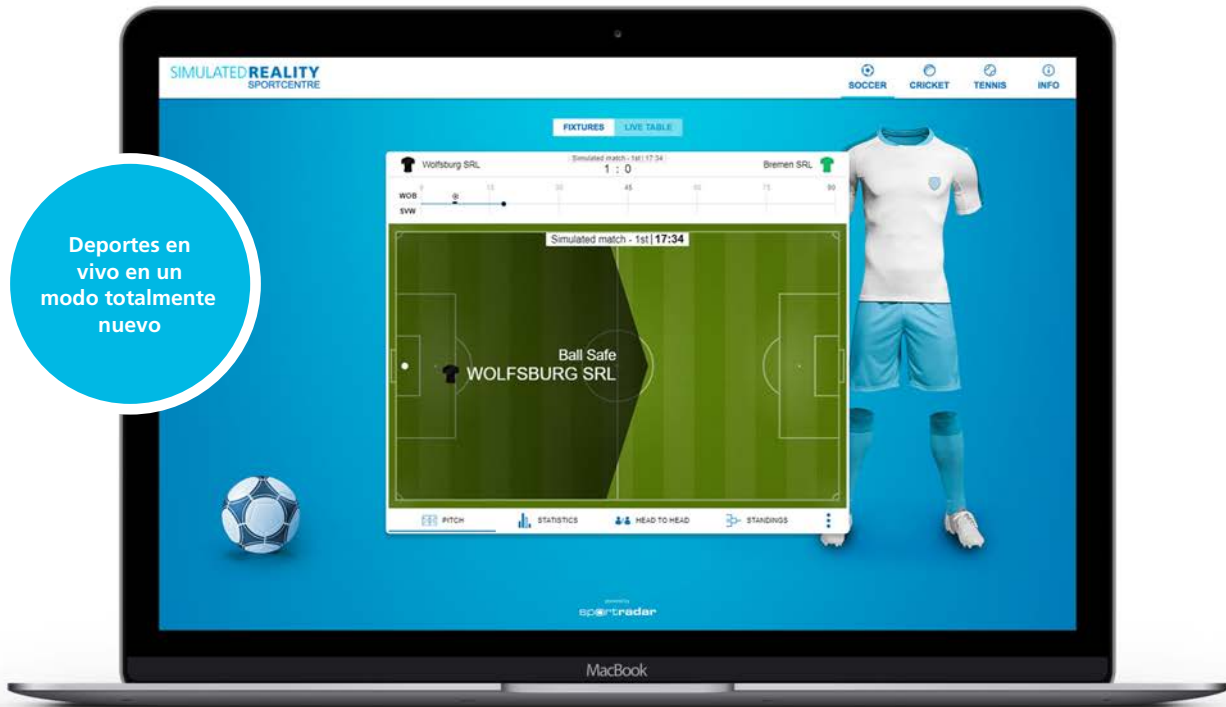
SIMULATEDREALITY
SPORTCENTRE

SOCCER CRICKET TENNIS INFO

FIXTURES LIVE TABLE

Deportes en vivo en un modo totalmente nuevo

Wolfsburg SRL
Simulated match - 1st | 17:34
1 : 0
Bremen SRL

WOB
SVW

0 15 30 45 60 75 90

Simulated match - 1st | 17:34

Ball Safe
WOLFSBURG SRL

PITCH STATISTICS HEAD TO HEAD STANDINGS

powered by
sportradar

MacBook